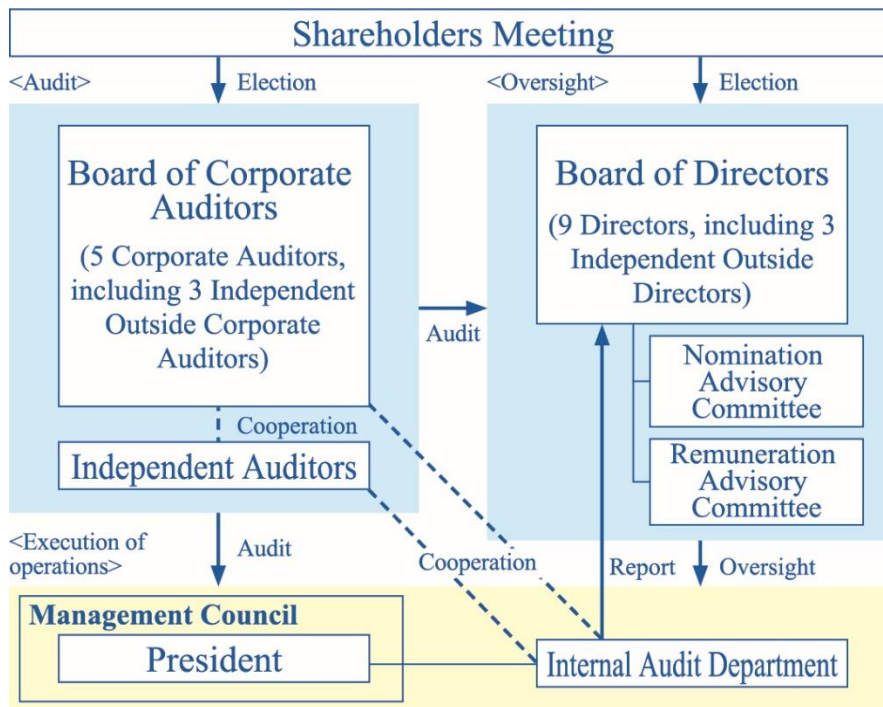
Shareholders Meeting

<Audit>

Election

<Oversight>

Election

Board of Corporate Auditors

(5 Corporate Auditors, including 3 Independent Outside Corporate Auditors)

Audit

Board of Directors

(9 Directors, including 3 Independent Outside Directors)

Nomination Advisory Committee

Remuneration Advisory Committee

Cooperation

Independent Auditors

<Execution of operations>

Audit

Cooperation

Report

Oversight

Management Council

President

Internal Audit Department